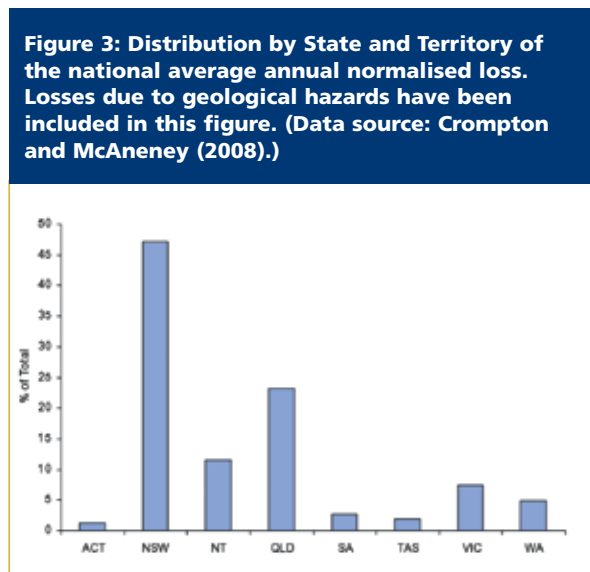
Figure 3: Distribution by State and Territory of the national average annual normalised loss. Losses due to geological hazards have been included in this figure. (Data source: Crompton and McAneney (2008).)

% of Total

50
45
40
35
30
25
20
15
10
5
0

ACT NSW NT QLD SA TAS VIC WA